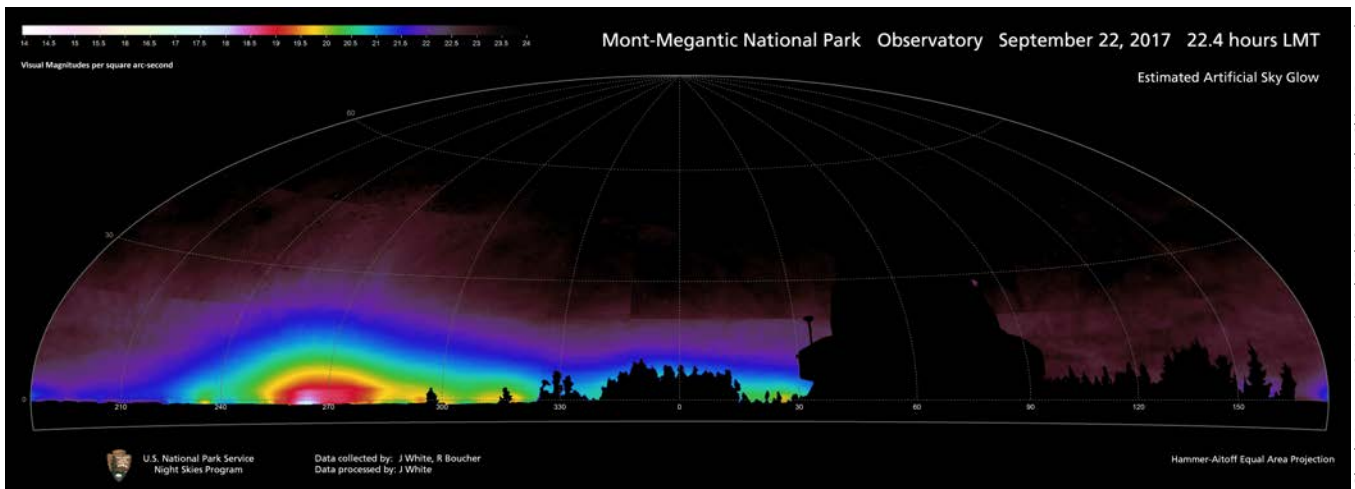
14 14.5 15 15.5 16 16.5 17 17.5 18 18.5 19 19.5 20 20.5 21 21.5 22 22.5 23 23.5 24

Visual Magnitudes per square arc-second

Mont-Megantic National Park Observatory September 22, 2017 22.4 hours LMT

Estimated Artificial Sky Glow

60

30

0

210 240 270 300 330 0 30 60 90 120 150

U.S. National Park Service
Night Skies Program

Data collected by: J White, R Boucher
Data processed by: J White

Hammer-Aitoff Equal Area Projection